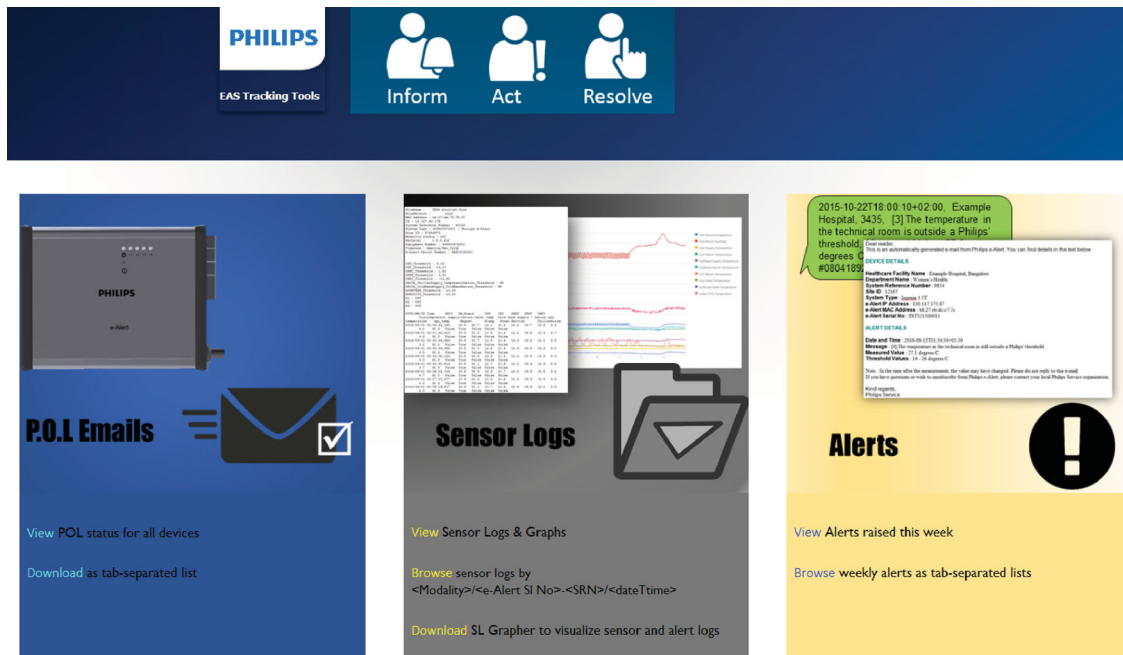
PHILIPS

EAS Tracking Tools

Inform

Act

Resolve

PHILIPS

e-Alert

P.O.L Emails

View POL status for all devices

Download as tab-separated list

Sensor Logs

View Sensor Logs & Graphs

Browse sensor logs by <Modality>/<e-Alert Sl No>-<SRN>/<dateTtime>

Download SL Grapher to visualize sensor and alert logs

2015-10-22T18:00:10+02:00, Example Hospital, 3435, [3] The temperature in the technical room is outside a Philips' threshold, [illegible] degrees C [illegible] #08041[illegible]

Dear reader,
This is an automatically generated e-mail from Philips e-Alert. You can find details in the text below

DEVICE DETAILS

Healthcare Facility Name : Example Hospital, Bangalore
Department Name : Women's Health
System Reference Number : 9834
Site ID : 12345
System Type : Ingenia 1.5T
e-Alert IP Address : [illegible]
e-Alert MAC Address : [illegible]
e-Alert Serial No : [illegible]

ALERT DETAILS

Date and Time : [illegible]
Message : [3] The temperature in the technical room is still outside a Philips' threshold
Measured Value : 27.1 degrees C
Threshold Values : 18 - 26 degrees C

Note : In the time after the measurement, the value may have changed. Please do not reply to this e-mail.
If you have questions or wish to unsubscribe from Philips e-Alert, please contact your local Philips Service organization.

Kind regards,
Philips Service

Alerts

View Alerts raised this week

Browse weekly alerts as tab-separated lists